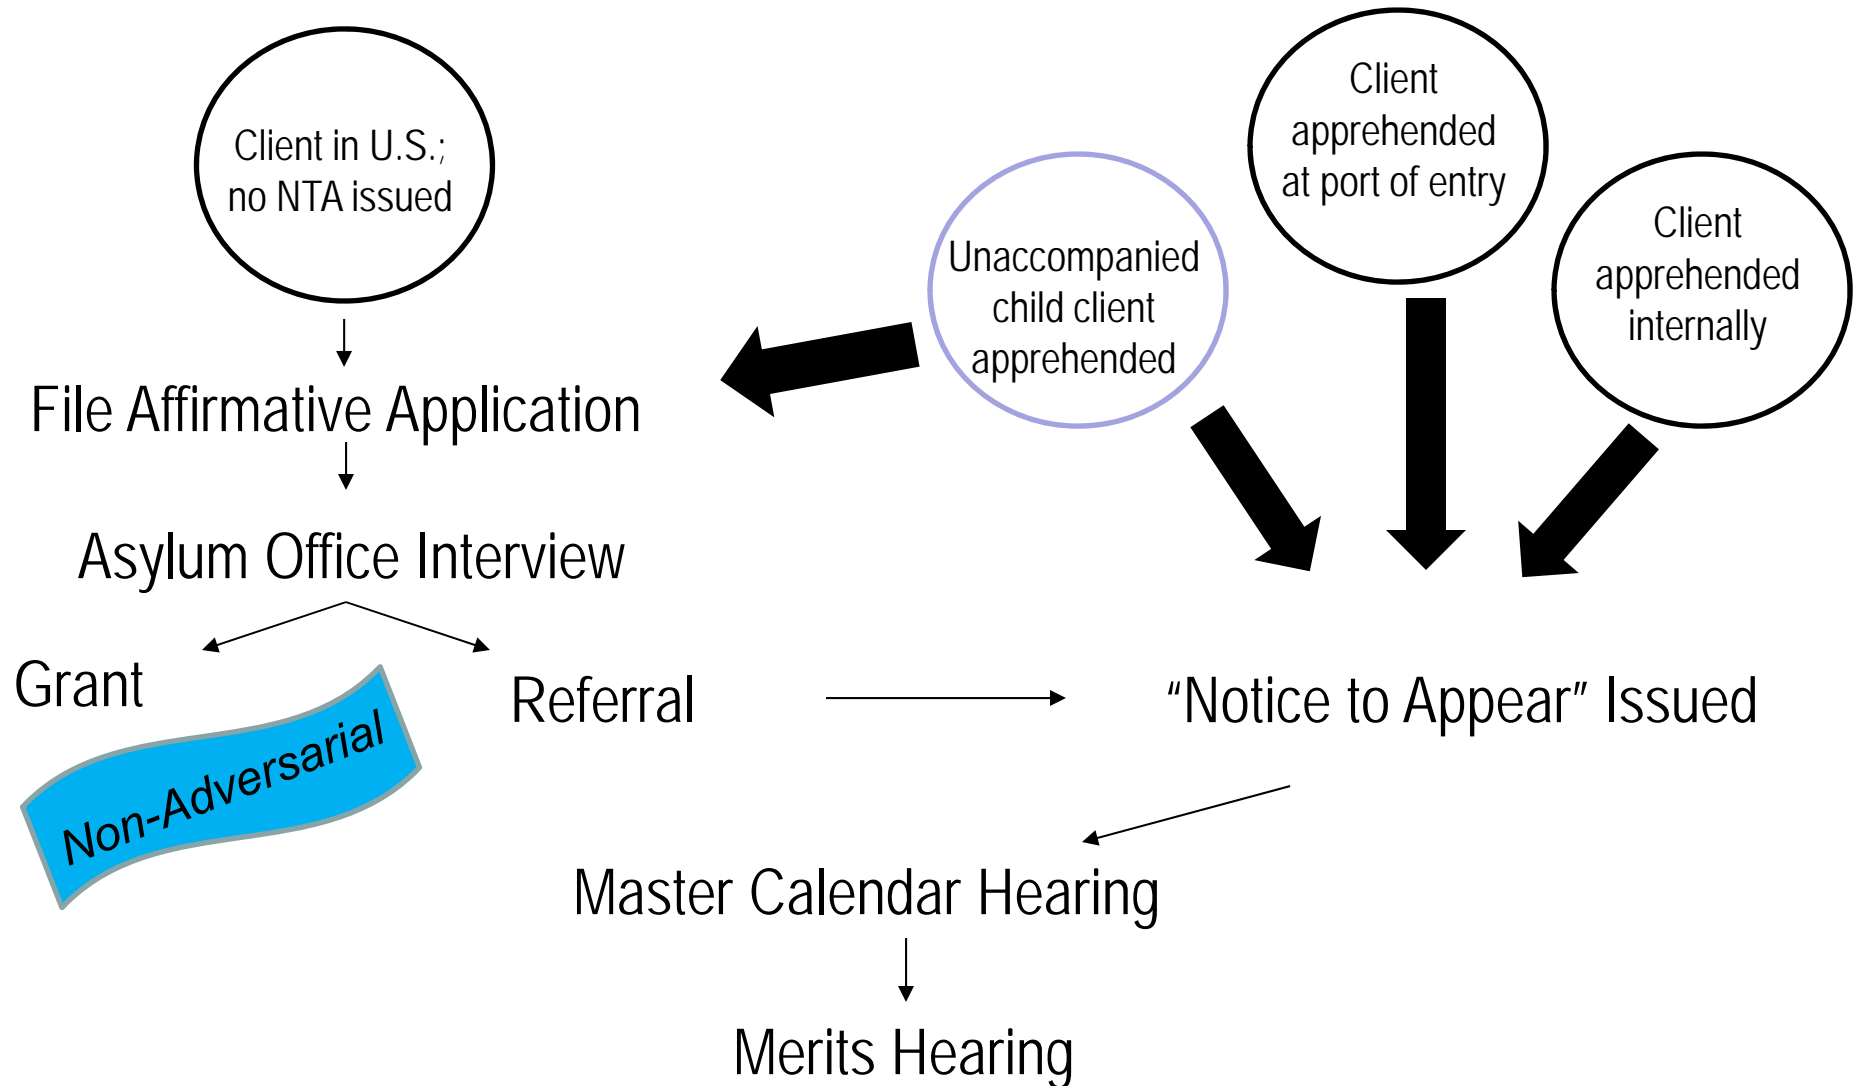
Client in U.S.; no NTA issued

Client apprehended at port of entry

Unaccompanied child client apprehended

Client apprehended internally

File Affirmative Application

Asylum Office Interview

Grant

Non-Adversarial

Referral

"Notice to Appear" Issued

Master Calendar Hearing

Merits Hearing